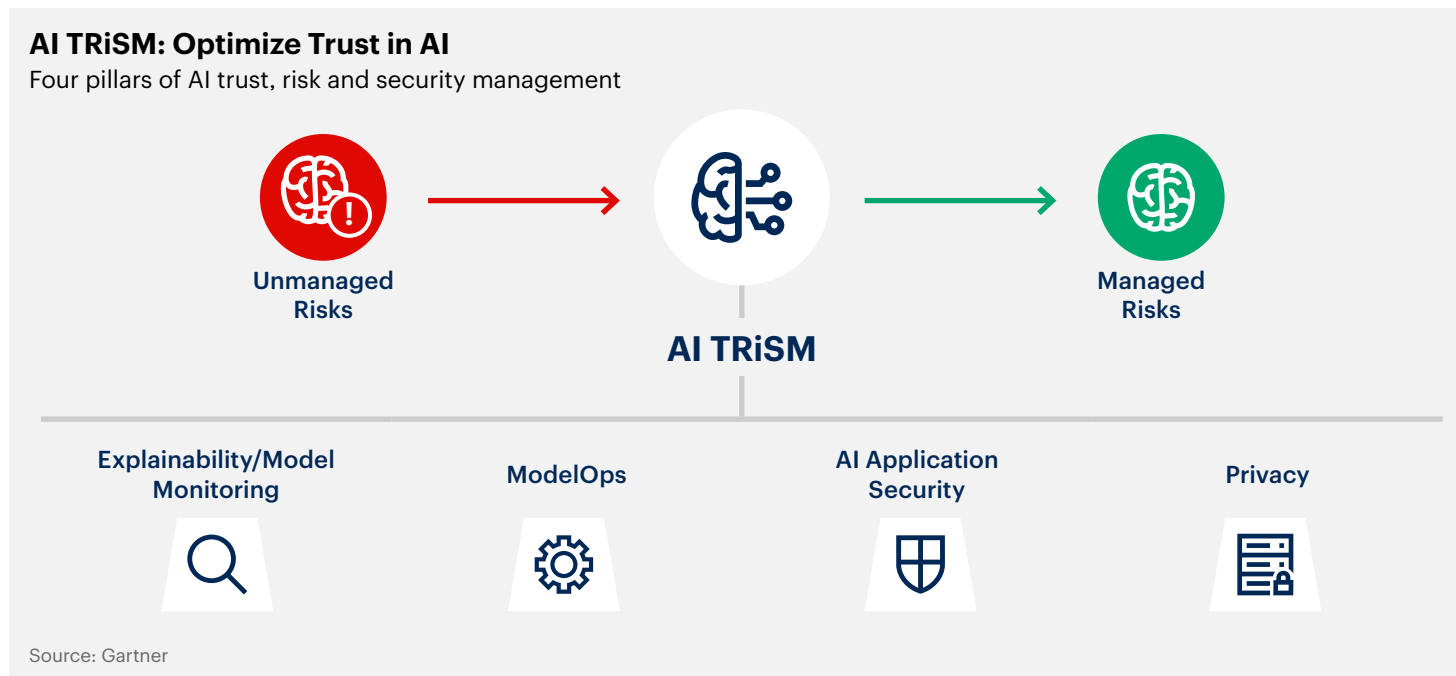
AI TRiSM: Optimize Trust in AI
Four pillars of AI trust, risk and security management

Unmanaged Risks

AI TRiSM

Managed Risks

Explainability/Model Monitoring

ModelOps

AI Application Security

Privacy

Source: Gartner